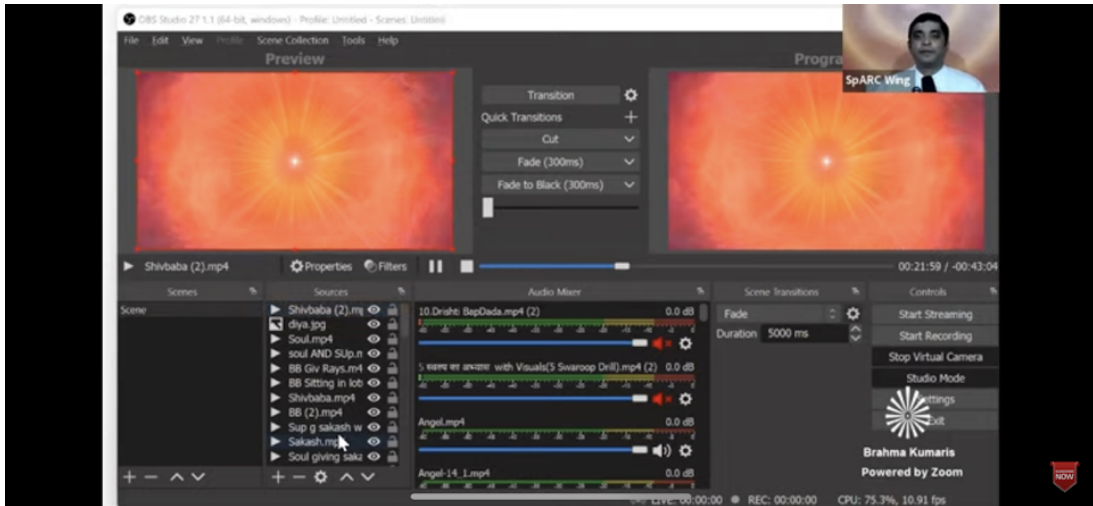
OBS Studio 27.1.1 (64-bit, windows) - Profile: Untitled - Scenes: Untitled

File Edit View Profile Scene Collection Tools Help

Preview

Progra

SpARC Wing

Transition

Quick Transitions

Cut

Fade (300ms)

Fade to Black (300ms)

Shivbaba (2).mp4

Properties Filters

00:21:59 / -00:43:04

Scenes

Scene

Sources

Shivbaba (2).mp

diya.jpg

Soul.mp4

soul AND SUp.n

BB Giv Rays.m4

BB Sitting in lot

Shivbaba.mp4

BB (2).mp4

Sup g sakash w

Sakash.mp

Soul giving saka

Audio Mixer

10.Drishti BapDada.mp4 (2) 0.0 dB

5 स्वरूप का अभ्यास with Visuals(5 Swaroop Drill).mp4 (2) 0.0 dB

Angel.mp4 0.0 dB

Angel-14_1.mp4 0.0 dB

Scene Transitions

Fade

Duration 5000 ms

Controls

Start Streaming

Start Recording

Stop Virtual Camera

Studio Mode

ettings

Exit

Brahma Kumaris

Powered by Zoom

LIVE: 00:00:00 REC: 00:00:00 CPU: 75.3%, 10.91 fps

NOW